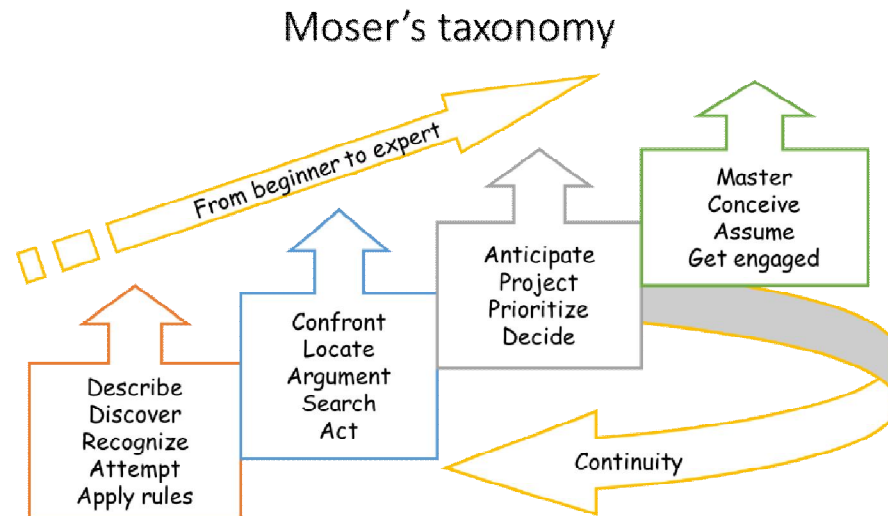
Moser's taxonomy

From beginner to expert

Master
Conceive
Assume
Get engaged

Anticipate
Project
Prioritize
Decide

Confront
Locate
Argument
Search
Act

Describe
Discover
Recognize
Attempt
Apply rules

Continuity